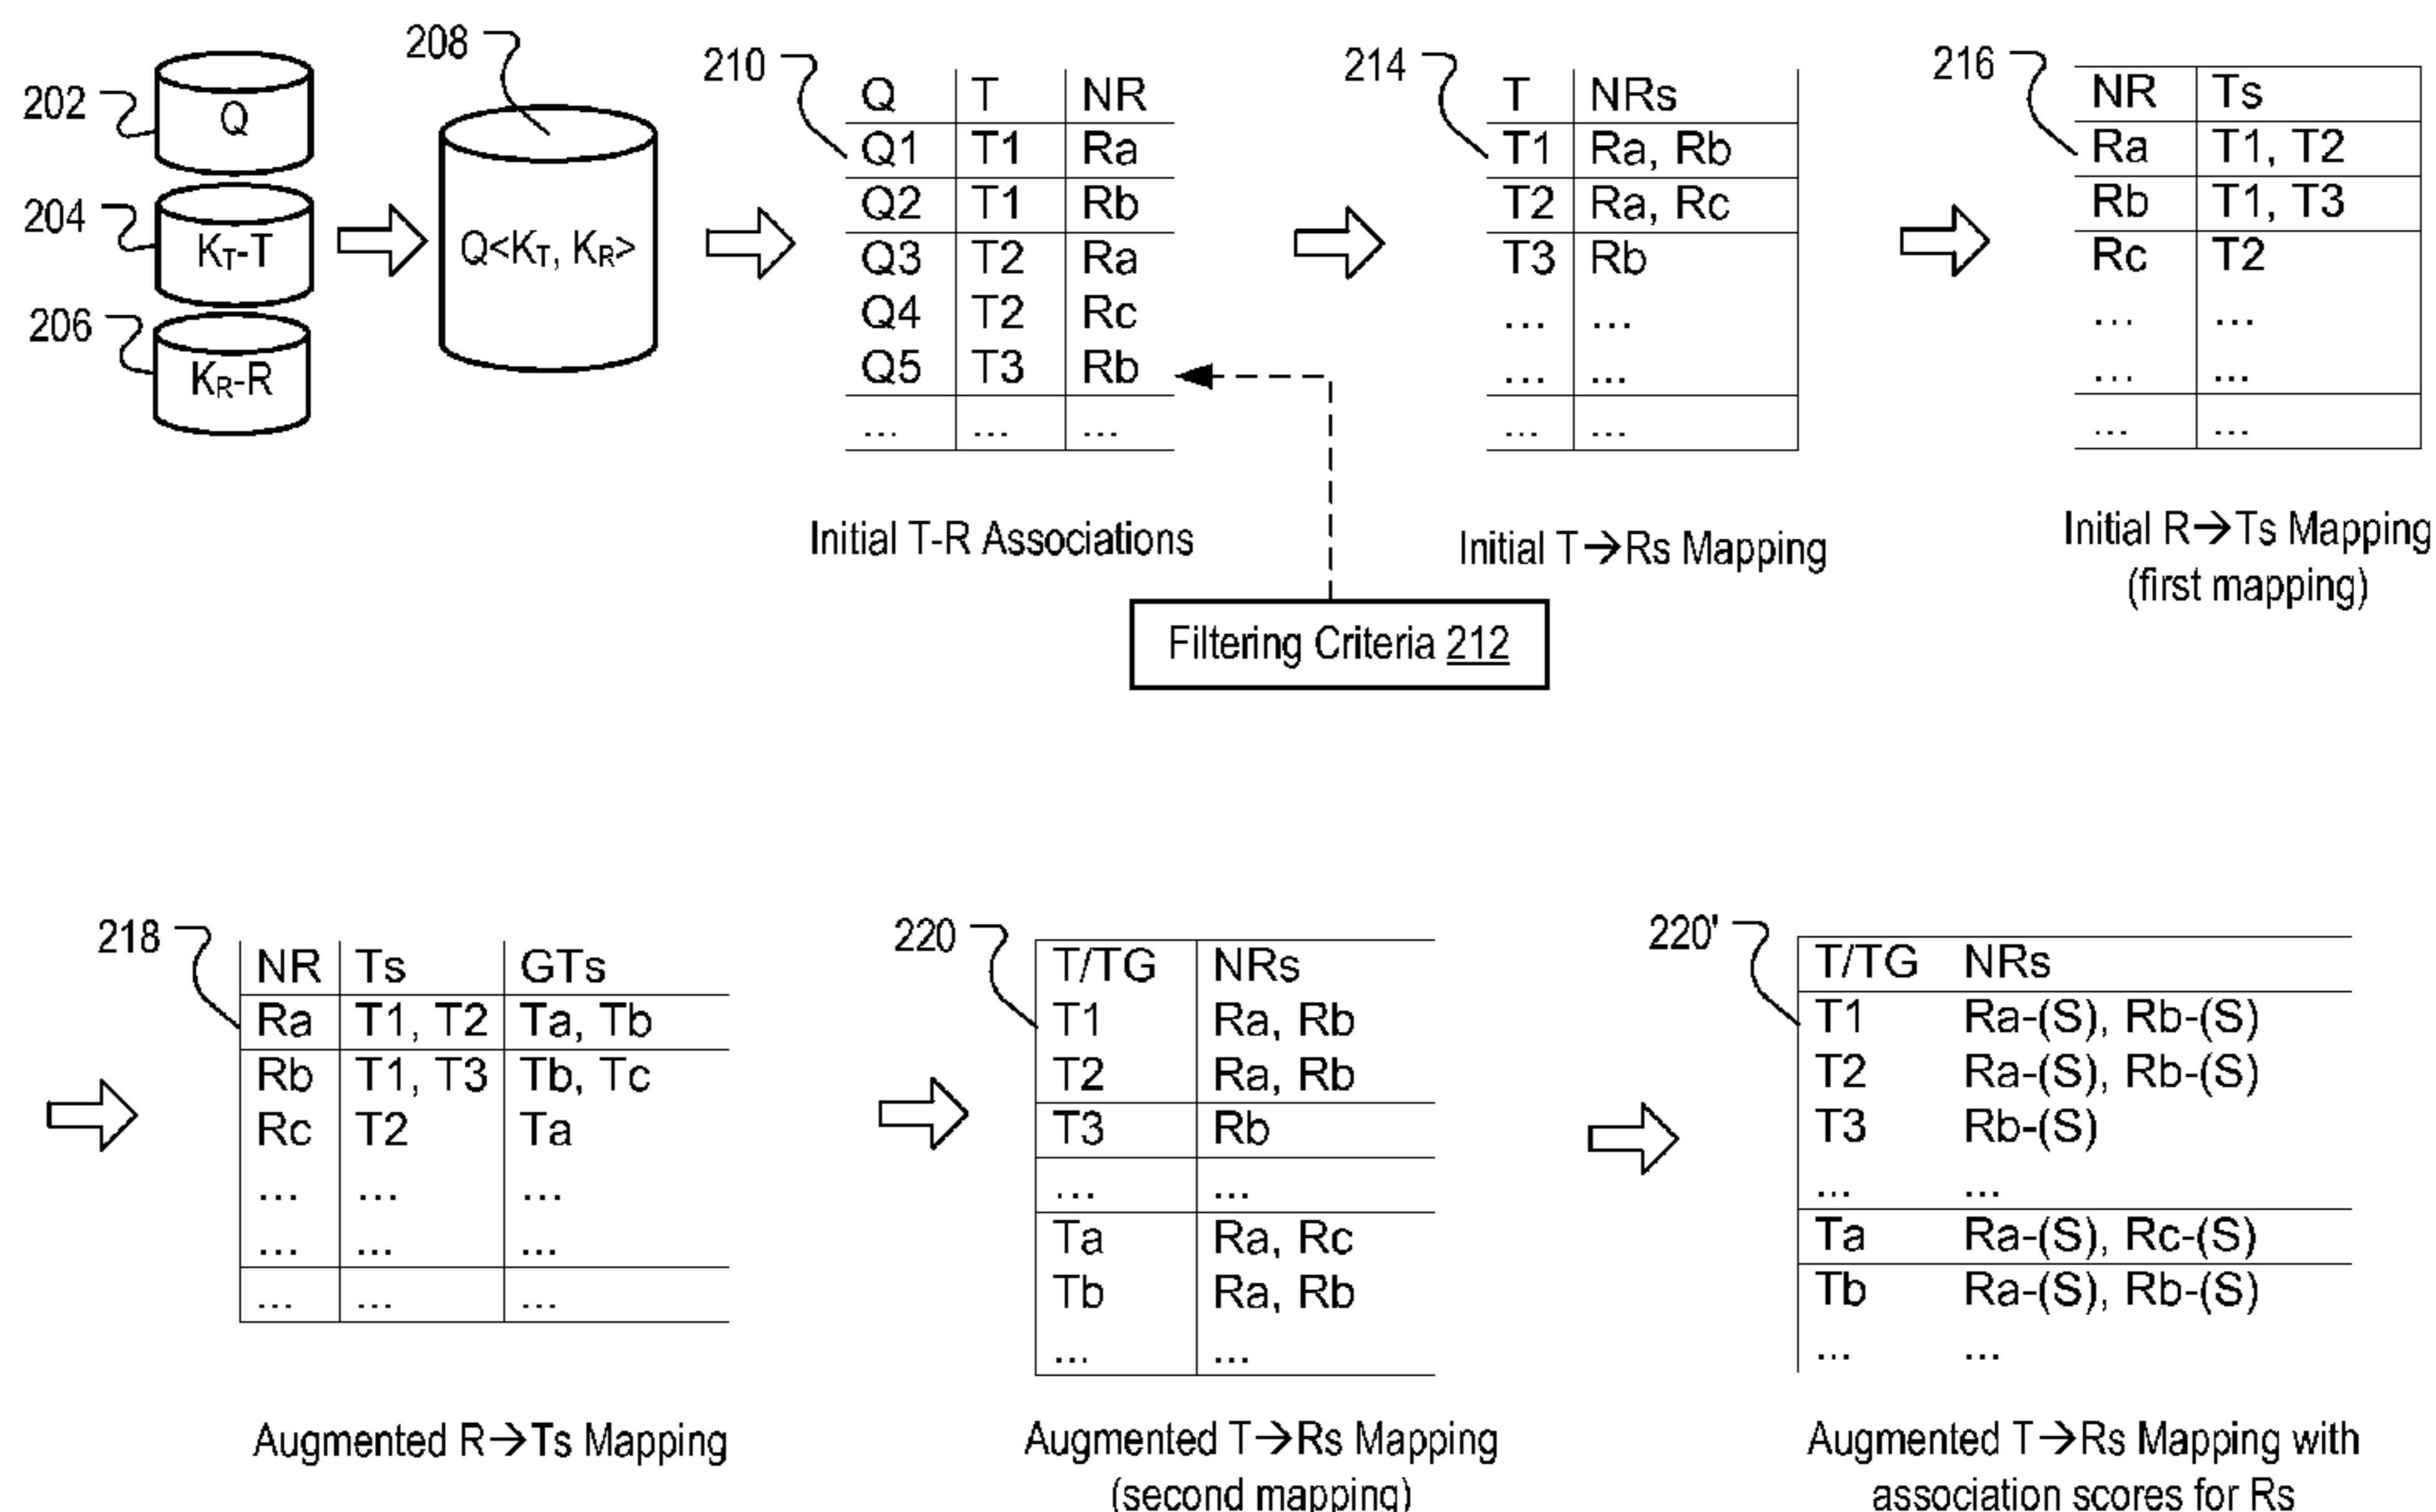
202 Q
204 $K_T$-T
206 $K_R$-R
208 Q<$K_T$, $K_R$>

210
| Q | T | NR |
|---|---|---|
| Q1 | T1 | Ra |
| Q2 | T1 | Rb |
| Q3 | T2 | Ra |
| Q4 | T2 | Rc |
| Q5 | T3 | Rb |
| ... | ... | ... |

Initial T-R Associations

Filtering Criteria 212

214
| T | NRs |
|---|---|
| T1 | Ra, Rb |
| T2 | Ra, Rc |
| T3 | Rb |
| ... | ... |
| ... | ... |
| ... | ... |

Initial T→Rs Mapping

216
| NR | Ts |
|---|---|
| Ra | T1, T2 |
| Rb | T1, T3 |
| Rc | T2 |
| ... | ... |
| ... | ... |
| ... | ... |

Initial R→Ts Mapping (first mapping)

218
| NR | Ts | GTs |
|---|---|---|
| Ra | T1, T2 | Ta, Tb |
| Rb | T1, T3 | Tb, Tc |
| Rc | T2 | Ta |
| ... | ... | ... |
| ... | ... | ... |
| ... | ... | ... |

Augmented R→Ts Mapping

220
| T/TG | NRs |
|---|---|
| T1 | Ra, Rb |
| T2 | Ra, Rb |
| T3 | Rb |
| ... | ... |
| Ta | Ra, Rc |
| Tb | Ra, Rb |
| ... | ... |

Augmented T→Rs Mapping (second mapping)

220'
| T/TG | NRs |
|---|---|
| T1 | Ra-(S), Rb-(S) |
| T2 | Ra-(S), Rb-(S) |
| T3 | Rb-(S) |
| ... | ... |
| Ta | Ra-(S), Rc-(S) |
| Tb | Ra-(S), Rb-(S) |
| ... | ... |

Augmented T→Rs Mapping with association scores for Rs